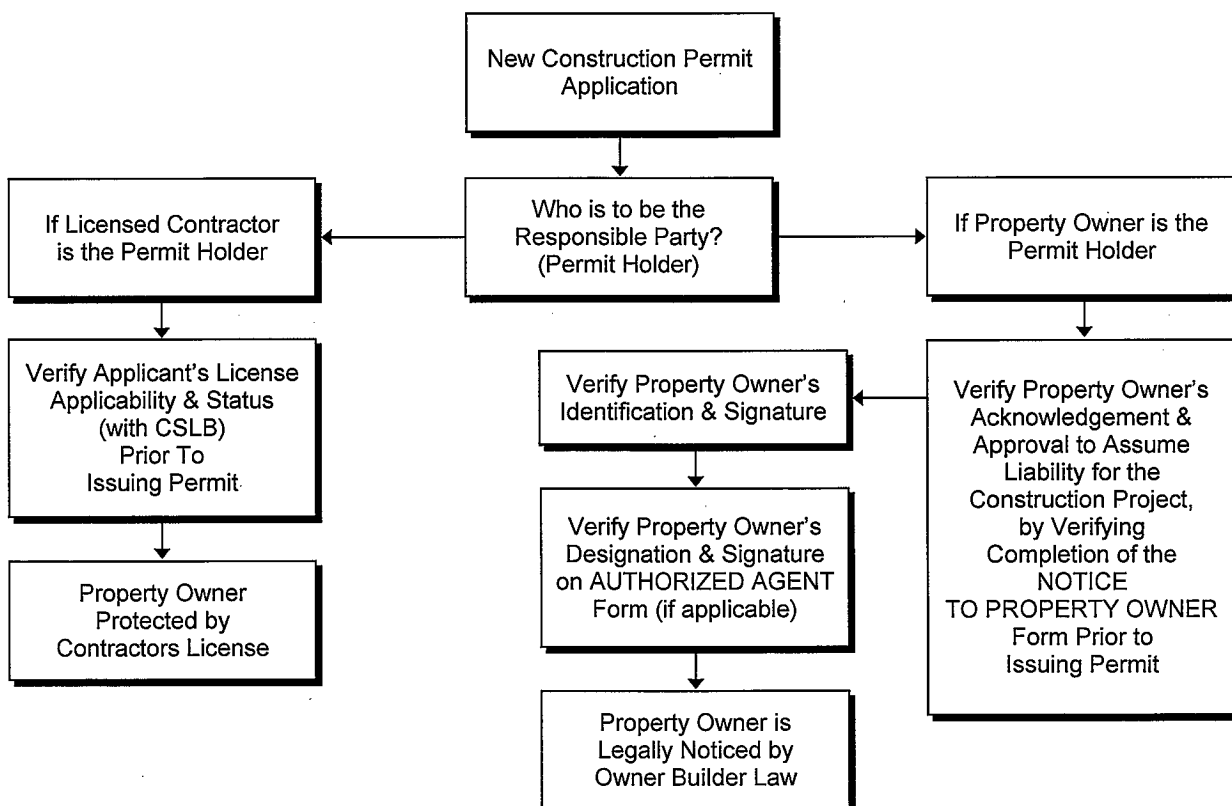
New Construction Permit Application

Who is to be the Responsible Party? (Permit Holder)

If Licensed Contractor is the Permit Holder

Verify Applicant's License Applicability & Status (with CSLB) Prior To Issuing Permit

Property Owner Protected by Contractors License

If Property Owner is the Permit Holder

Verify Property Owner's Acknowledgement & Approval to Assume Liability for the Construction Project, by Verifying Completion of the NOTICE TO PROPERTY OWNER Form Prior to Issuing Permit

Verify Property Owner's Identification & Signature

Verify Property Owner's Designation & Signature on AUTHORIZED AGENT Form (if applicable)

Property Owner is Legally Noticed by Owner Builder Law